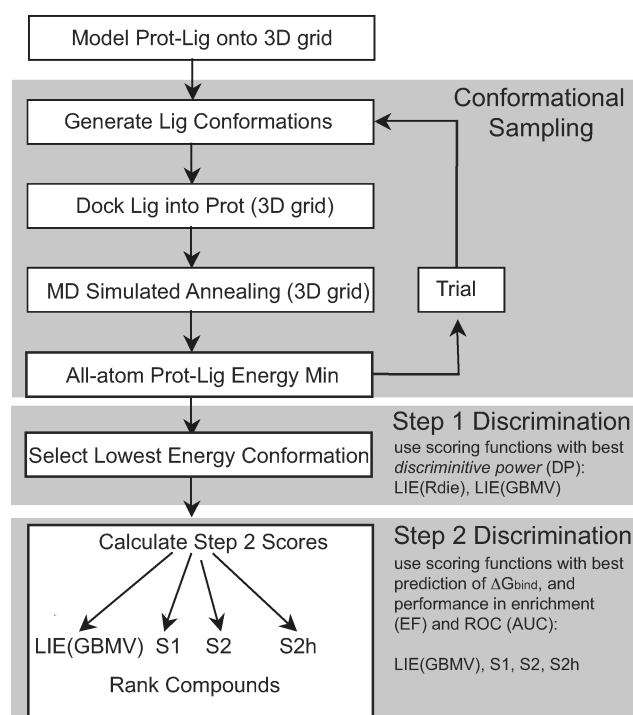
Model Prot-Lig onto 3D grid

Conformational Sampling

Generate Lig Conformations

Dock Lig into Prot (3D grid)

MD Simulated Annealing (3D grid)

Trial

All-atom Prot-Lig Energy Min

Step 1 Discrimination

Select Lowest Energy Conformation

use scoring functions with best *discriminitive power* (DP): LIE(Rdie), LIE(GBMV)

Step 2 Discrimination

Calculate Step 2 Scores

LIE(GBMV) S1 S2 S2h

Rank Compounds

use scoring functions with best prediction of $\Delta G_{bind}$, and performance in enrichment (EF) and ROC (AUC):

LIE(GBMV), S1, S2, S2h